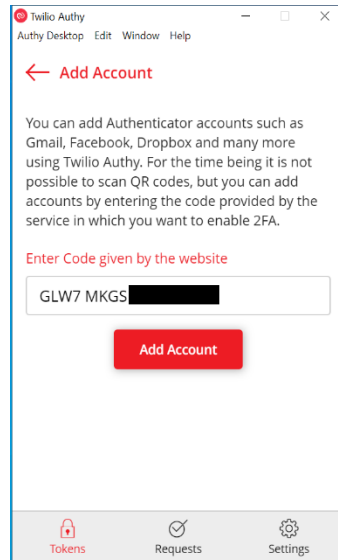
Twilio Authy

Authy Desktop Edit Window Help

Add Account

You can add Authenticator accounts such as Gmail, Facebook, Dropbox and many more using Twilio Authy. For the time being it is not possible to scan QR codes, but you can add accounts by entering the code provided by the service in which you want to enable 2FA.

Enter Code given by the website

GLW7 MKGS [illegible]

Add Account

Tokens Requests Settings